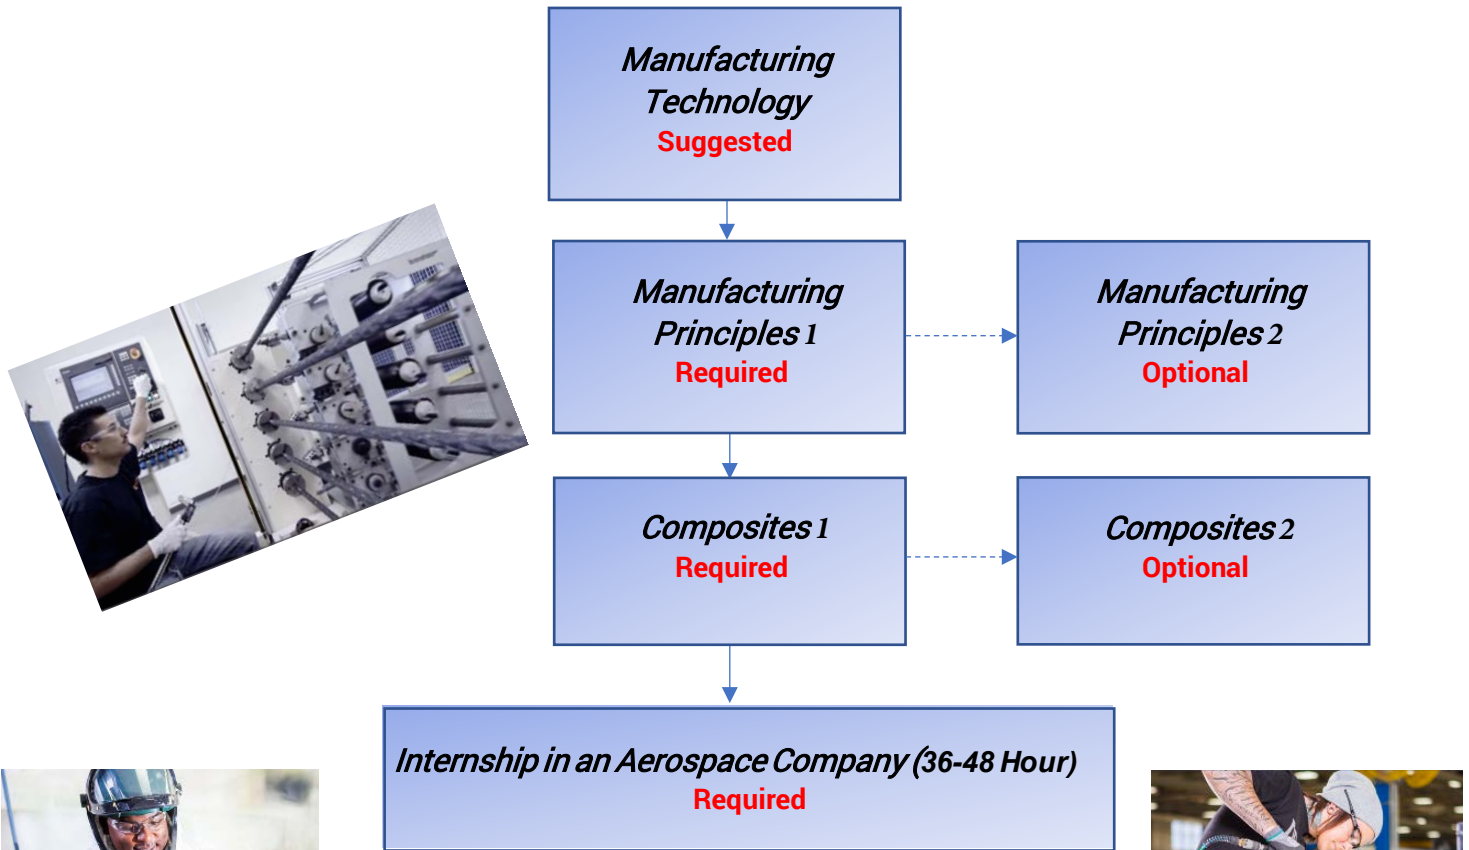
Manufacturing Technology
Suggested

Manufacturing Principles 1
Required

Manufacturing Principles 2
Optional

Composites 1
Required

Composites 2
Optional

Internship in an Aerospace Company (36-48 Hour)
Required